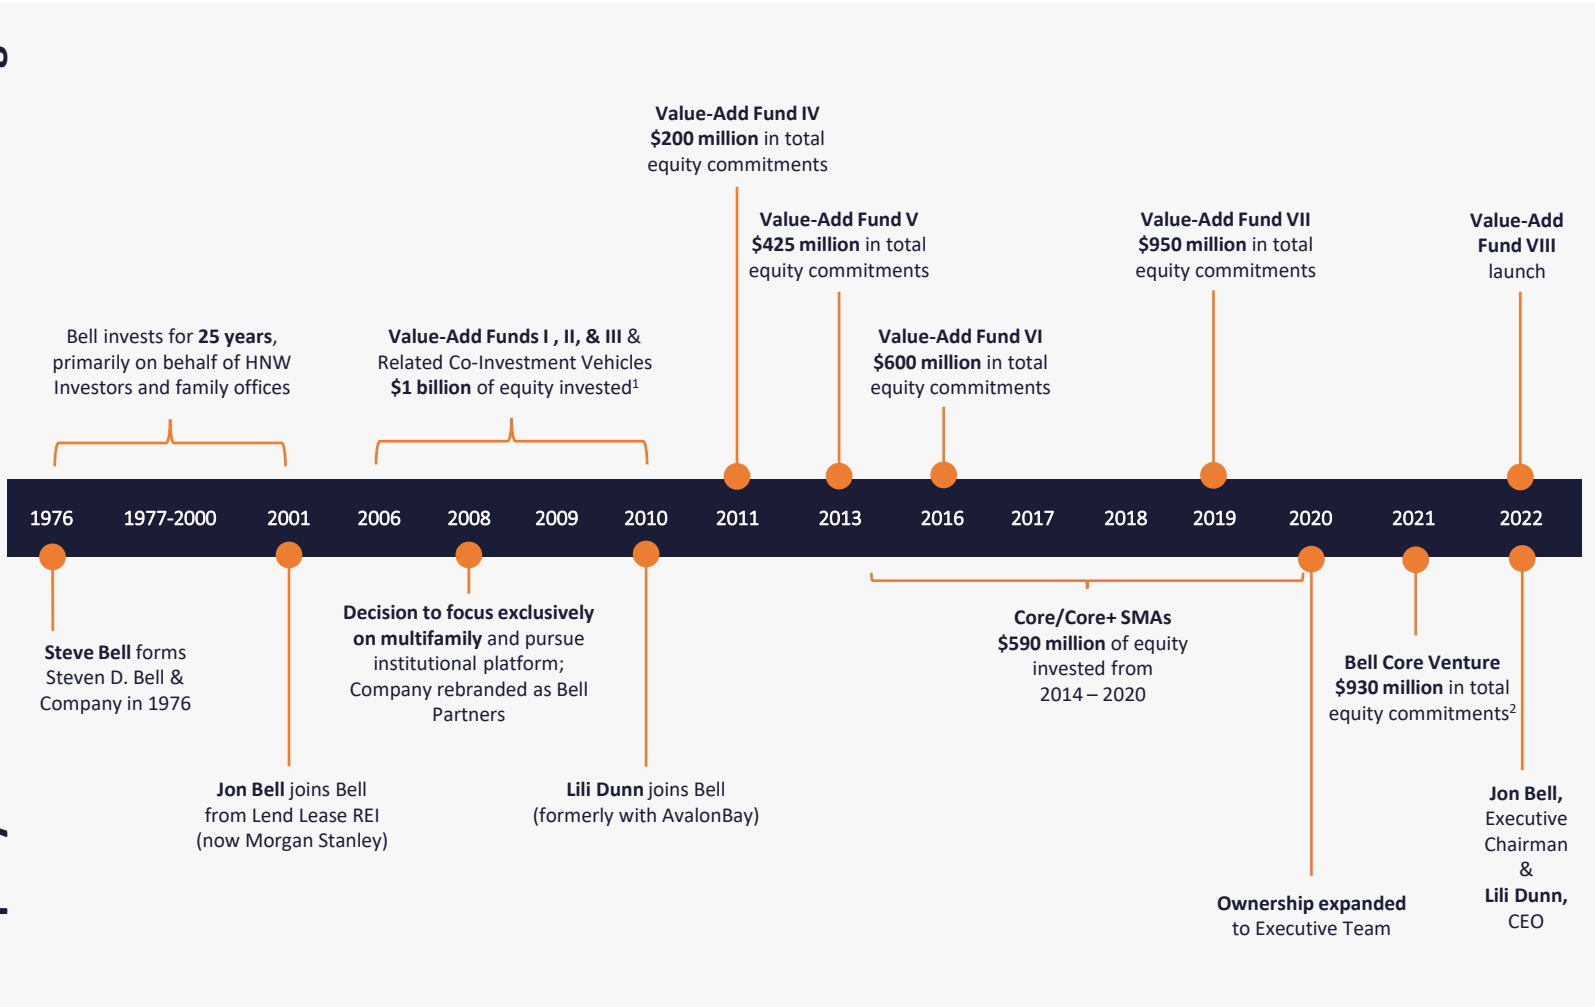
Value-Add Fund IV
$200 million in total equity commitments

Value-Add Fund V
$425 million in total equity commitments

Value-Add Fund VII
$950 million in total equity commitments

Value-Add Fund VIII launch

Bell invests for 25 years, primarily on behalf of HNW Investors and family offices

Value-Add Funds I , II, & III & Related Co-Investment Vehicles
$1 billion of equity invested$^1$

Value-Add Fund VI
$600 million in total equity commitments

1976 1977-2000 2001 2006 2008 2009 2010 2011 2013 2016 2017 2018 2019 2020 2021 2022

Steve Bell forms Steven D. Bell & Company in 1976

Decision to focus exclusively on multifamily and pursue institutional platform; Company rebranded as Bell Partners

Core/Core+ SMAs
$590 million of equity invested from 2014 – 2020

Bell Core Venture
$930 million in total equity commitments$^2$

Jon Bell joins Bell from Lend Lease REI (now Morgan Stanley)

Lili Dunn joins Bell (formerly with AvalonBay)

Jon Bell, Executive Chairman & Lili Dunn, CEO

Ownership expanded to Executive Team